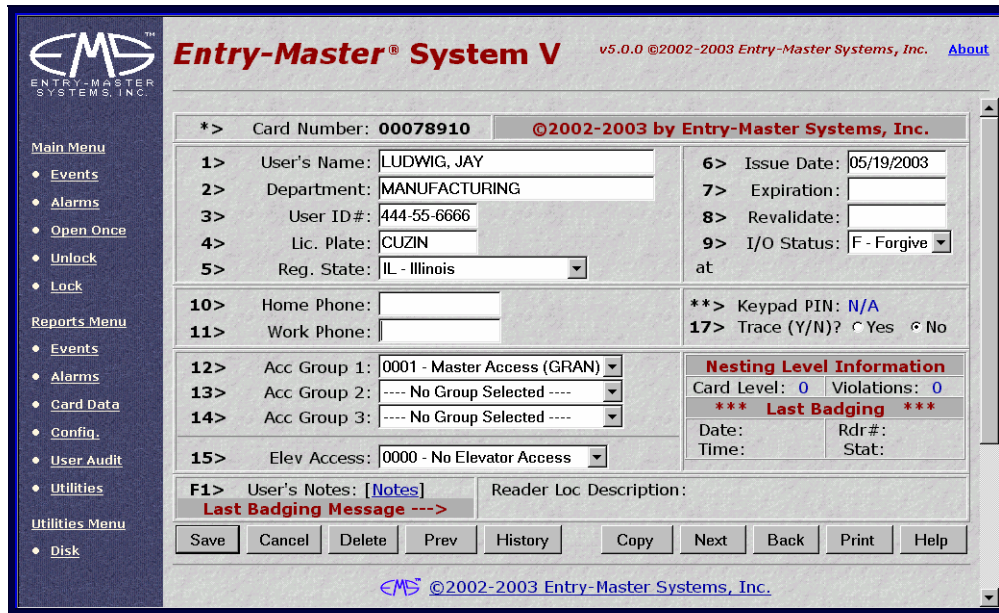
EMS™
ENTRY-MASTER SYSTEMS, INC.

Entry-Master® System V

v5.0.0 ©2002-2003 Entry-Master Systems, Inc.

About

Main Menu
• Events
• Alarms
• Open Once
• Unlock
• Lock

Reports Menu
• Events
• Alarms
• Card Data
• Config.
• User Audit
• Utilities

Utilities Menu
• Disk

*> Card Number: 00078910

©2002-2003 by Entry-Master Systems, Inc.

1> User's Name: LUDWIG, JAY
2> Department: MANUFACTURING
3> User ID#: 444-55-6666
4> Lic. Plate: CUZIN
5> Reg. State: IL - Illinois

6> Issue Date: 05/19/2003
7> Expiration:
8> Revalidate:
9> I/O Status: F - Forgive
at

10> Home Phone:
11> Work Phone:

**> Keypad PIN: N/A
17> Trace (Y/N)? Yes No

12> Acc Group 1: 0001 - Master Access (GRAN)
13> Acc Group 2: ---- No Group Selected ----
14> Acc Group 3: ---- No Group Selected ----

15> Elev Access: 0000 - No Elevator Access

Nesting Level Information
Card Level: 0 Violations: 0
*** Last Badging ***
Date: Rdr#:
Time: Stat:

F1> User's Notes: [Notes]
Last Badging Message --->
Reader Loc Description:

Save Cancel Delete Prev History Copy Next Back Print Help

EMS ©2002-2003 Entry-Master Systems, Inc.